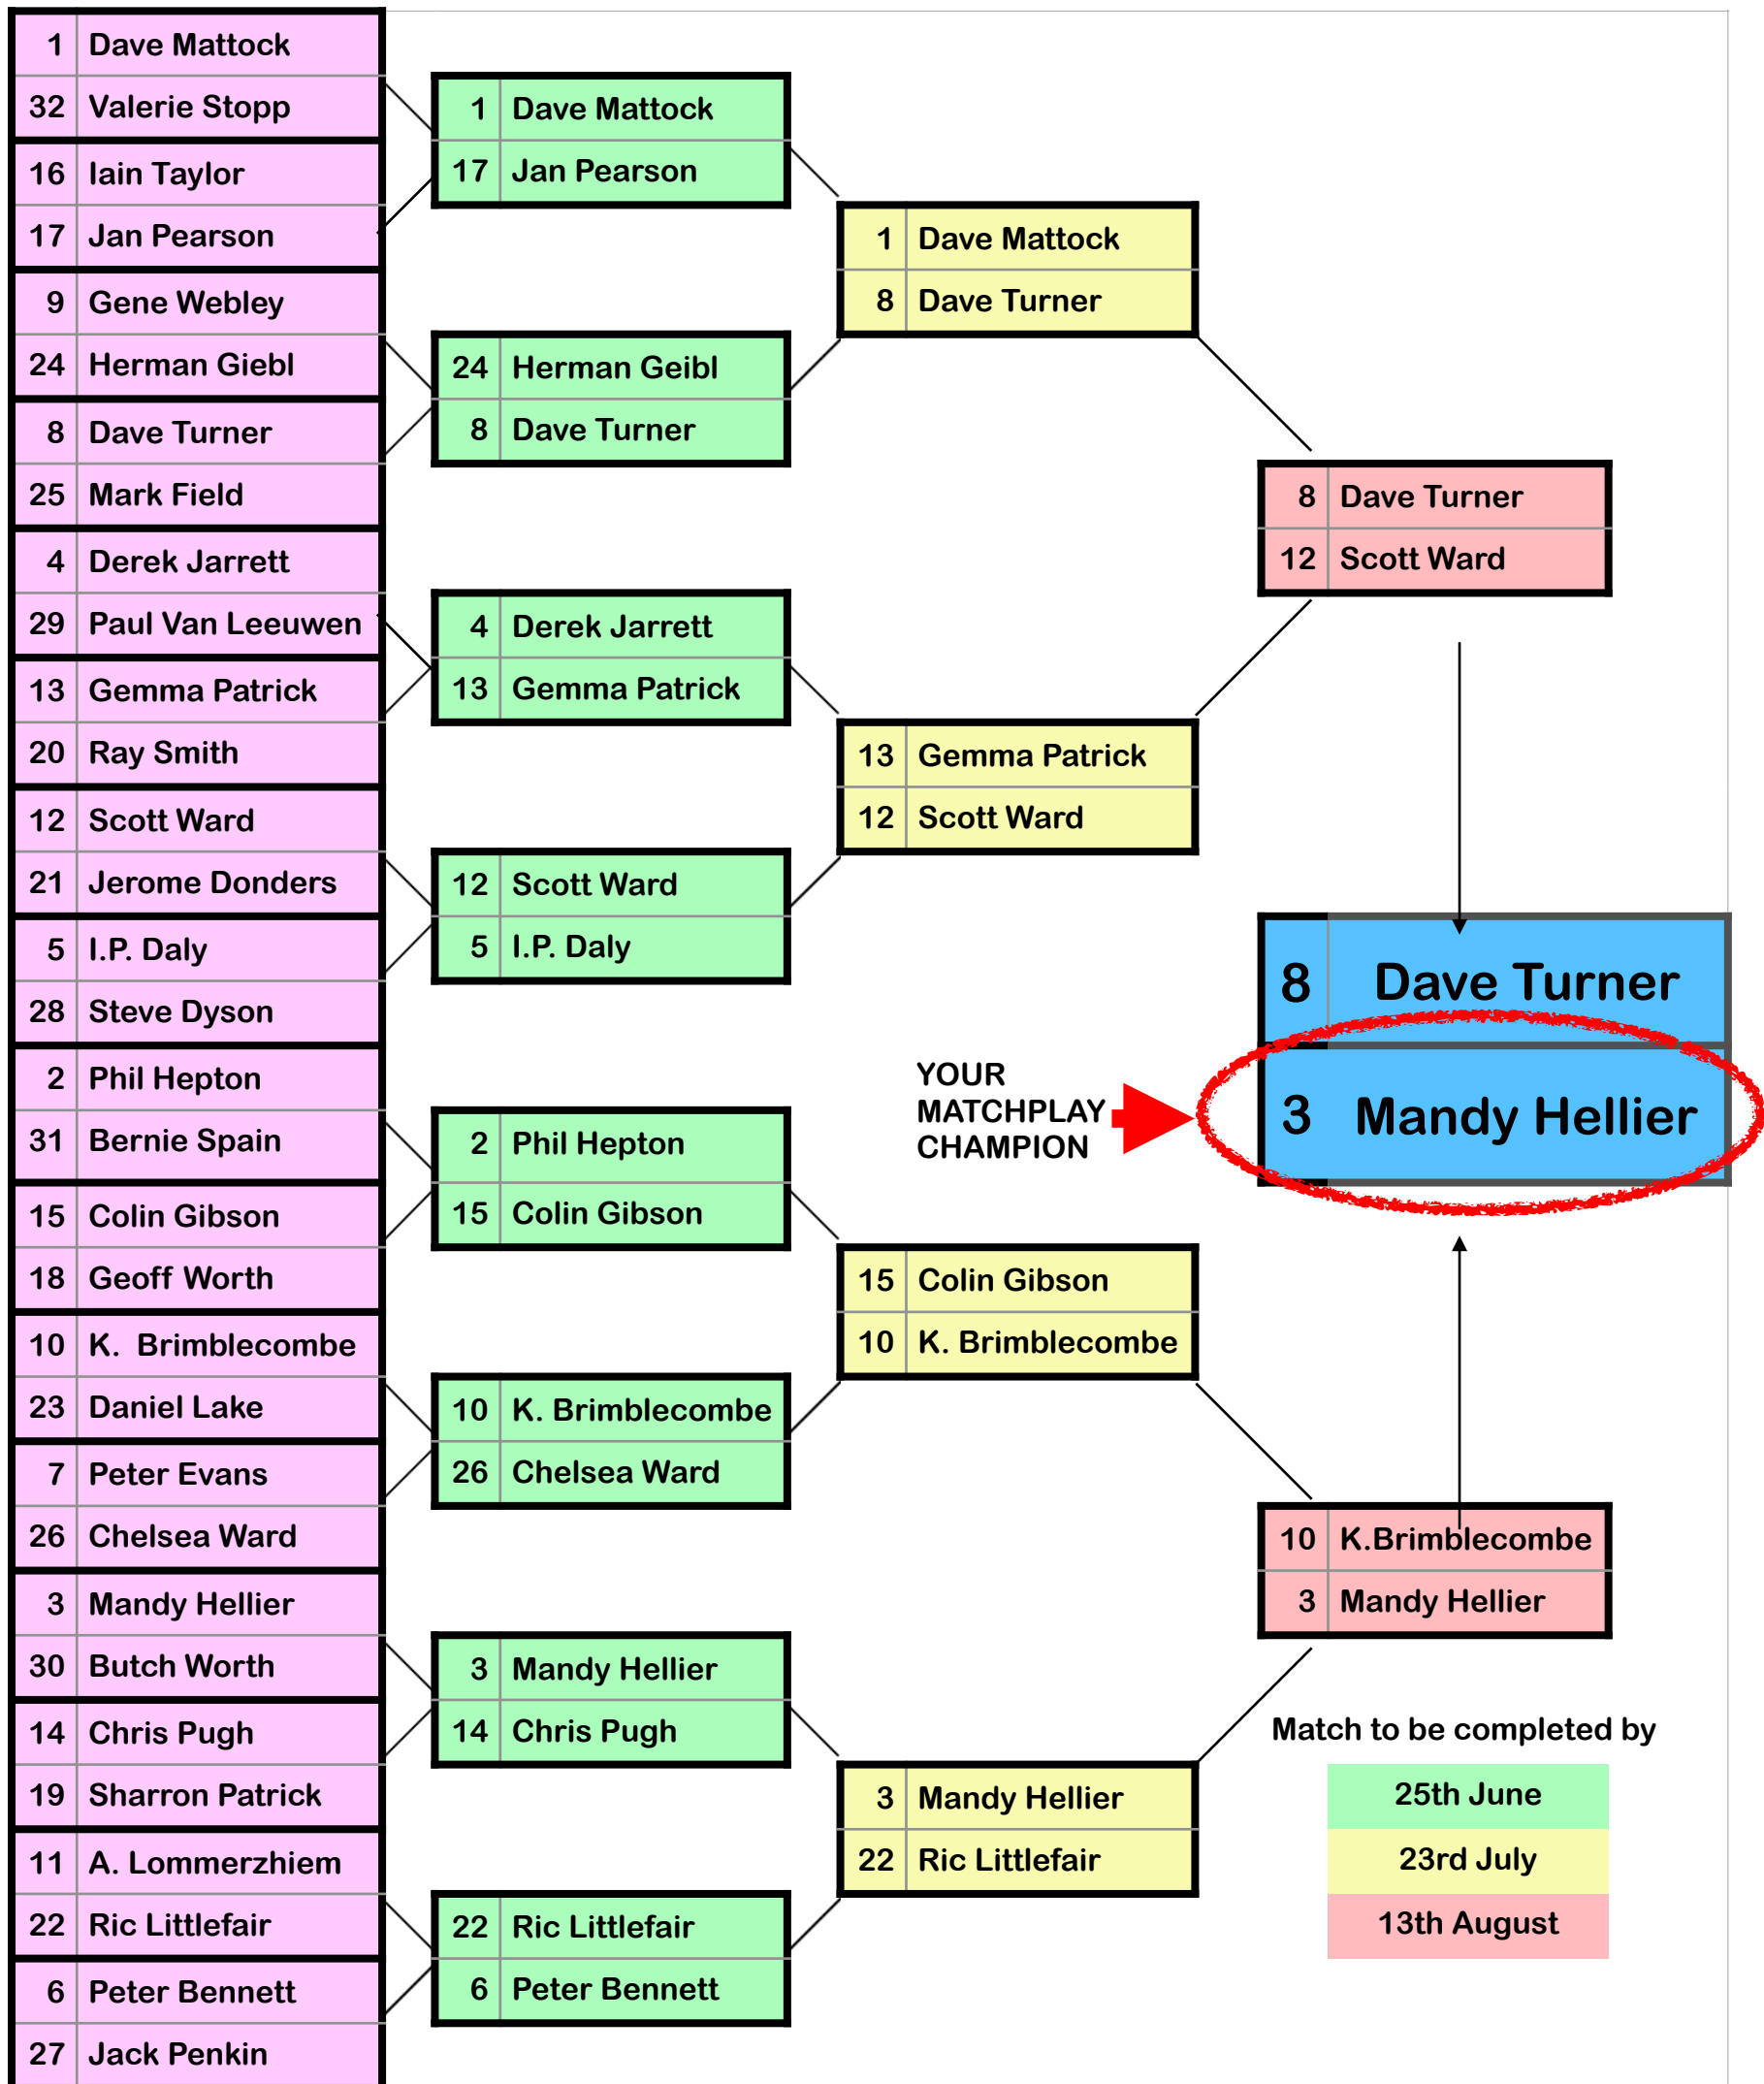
| 1 | Dave Mattock |
|---|---|
| 32 | Valerie Stopp |
| 16 | Iain Taylor |
| 17 | Jan Pearson |
| 9 | Gene Webley |
| 24 | Herman Giebl |
| 8 | Dave Turner |
| 25 | Mark Field |
| 4 | Derek Jarrett |
| 29 | Paul Van Leeuwen |
| 13 | Gemma Patrick |
| 20 | Ray Smith |
| 12 | Scott Ward |
| 21 | Jerome Donders |
| 5 | I.P. Daly |
| 28 | Steve Dyson |
| 2 | Phil Hepton |
| 31 | Bernie Spain |
| 15 | Colin Gibson |
| 18 | Geoff Worth |
| 10 | K. Brimblecombe |
| 23 | Daniel Lake |
| 7 | Peter Evans |
| 26 | Chelsea Ward |
| 3 | Mandy Hellier |
| 30 | Butch Worth |
| 14 | Chris Pugh |
| 19 | Sharron Patrick |
| 11 | A. Lommerzhiem |
| 22 | Ric Littlefair |
| 6 | Peter Bennett |
| 27 | Jack Penkin |

| 1 | Dave Mattock |
|---|---|
| 17 | Jan Pearson |
| 24 | Herman Geibl |
| 8 | Dave Turner |
| 4 | Derek Jarrett |
| 13 | Gemma Patrick |
| 12 | Scott Ward |
| 5 | I.P. Daly |
| 2 | Phil Hepton |
| 15 | Colin Gibson |
| 10 | K. Brimblecombe |
| 26 | Chelsea Ward |
| 3 | Mandy Hellier |
| 14 | Chris Pugh |
| 22 | Ric Littlefair |
| 6 | Peter Bennett |

| 1 | Dave Mattock |
|---|---|
| 8 | Dave Turner |
| 13 | Gemma Patrick |
| 12 | Scott Ward |
| 15 | Colin Gibson |
| 10 | K. Brimblecombe |
| 3 | Mandy Hellier |
| 22 | Ric Littlefair |

| 8 | Dave Turner |
|---|---|
| 12 | Scott Ward |
| 10 | K.Brimblecombe |
| 3 | Mandy Hellier |

| 8 | Dave Turner |
|---|---|
| 3 | Mandy Hellier |

YOUR MATCHPLAY CHAMPION

Match to be completed by

25th June

23rd July

13th August